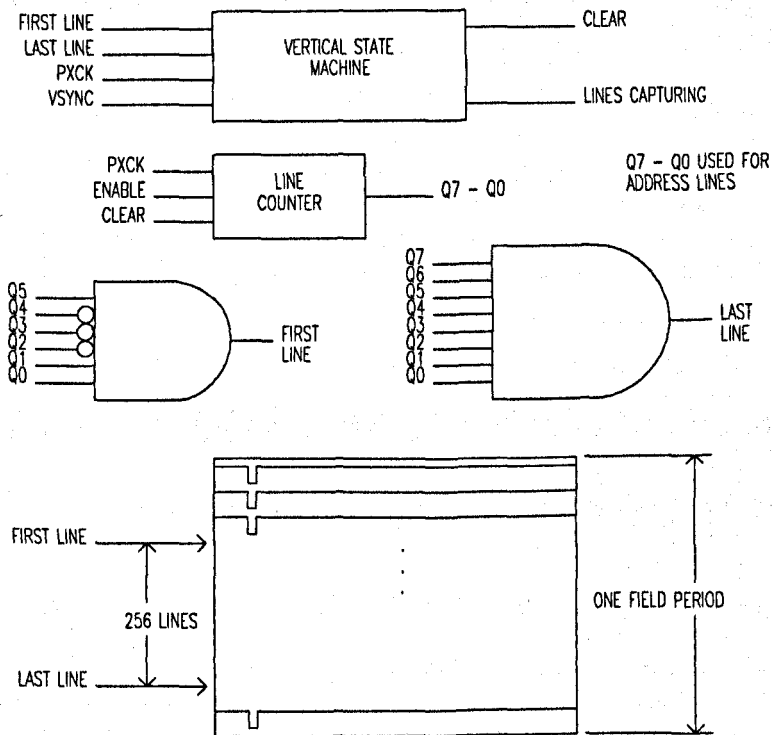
FIRST LINE
LAST LINE
PXCK
VSYNC

VERTICAL STATE MACHINE

CLEAR

LINES CAPTURING

PXCK
ENABLE
CLEAR

LINE COUNTER

Q7 - Q0

Q7 - Q0 USED FOR ADDRESS LINES

Q5
Q4
Q3
Q2
Q1
Q0

FIRST LINE

Q7
Q6
Q5
Q4
Q3
Q2
Q1
Q0

LAST LINE

FIRST LINE

256 LINES

LAST LINE

ONE FIELD PERIOD